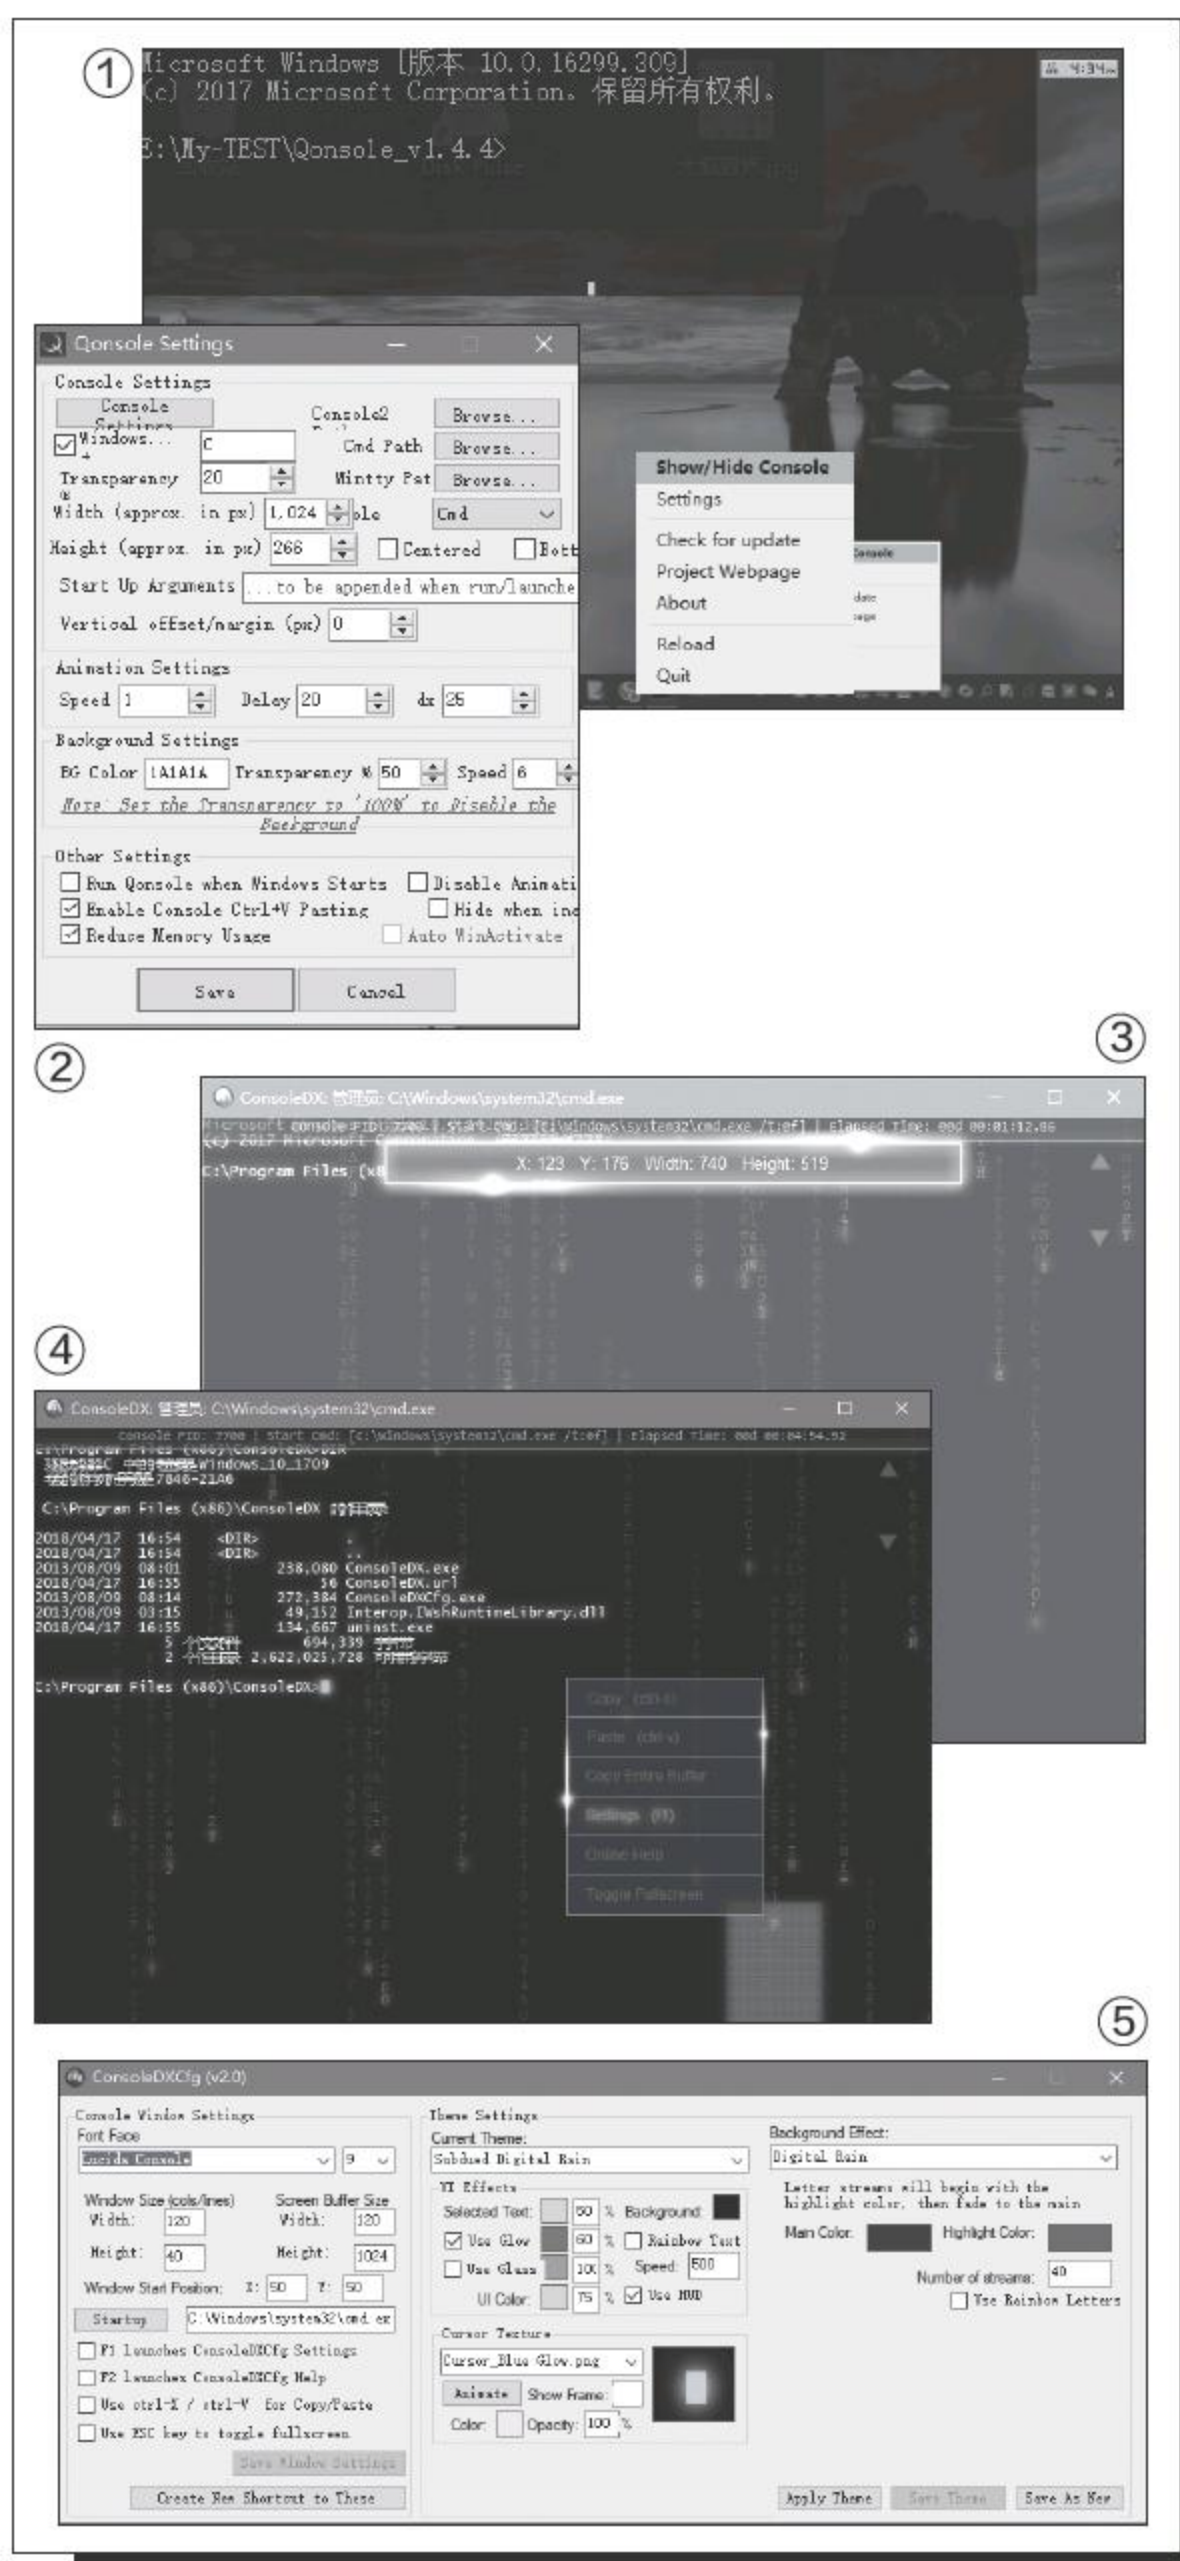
①

Microsoft Windows [版本 10.0.16299.309]
(c) 2017 Microsoft Corporation。保留所有权利。

E:\My-TEST\Qonsole_v1.4.4>

Qonsole Settings

Console Settings
Console Settings
Console2 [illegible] Browse...
Windows... C
Cmd Path Browse...
Transparency 20
Mintty Pat Browse...
Width (approx. in px) 1,024 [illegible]ole Cmd
Height (approx. in px) 266 Centered Bott
Start Up Arguments ...to be appended when run/launche
Vertical offset/margin (px) 0

Animation Settings
Speed 1 Delay 20 dx 25

Background Settings
BG Color 1A1A1A Transparency % 50 Speed 6
Note: Set the Transparency to '100%' to Disable the Background

Other Settings
Run Qonsole when Windows Starts
Disable Animati
Enable Console Ctrl+V Pasting
Hide when ina
Reduce Memory Usage
Auto WinActivate

Save Cancel

Show/Hide Console
Settings
Check for update
Project Webpage
About
Reload
Quit

②

③

ConsoleDX: 管理员: C:\Windows\system32\cmd.exe
X: 123 Y: 176 Width: 740 Height: 519
C:\Program Files (x8

④

ConsoleDX: 管理员: C:\Windows\system32\cmd.exe
console PID: 7700 | start cmd: [c:\windows\system32\cmd.exe /t:ef] | Elapsed Time: 0dd 00:04:54.52
C:\Program Files (x86)\ConsoleDX>DIR
Windows_10_1709
7846-21A6

C:\Program Files (x86)\ConsoleDX 的目录

2018/04/17 16:54 <DIR> .
2018/04/17 16:54 <DIR> ..
2013/08/09 08:01 238,080 ConsoleDX.exe
2018/04/17 16:55 56 ConsoleDX.url
2013/08/09 08:14 272,384 ConsoleDXCfg.exe
2013/08/09 03:15 49,152 Interop.IWshRuntimeLibrary.dll
2018/04/17 16:55 134,667 uninst.exe
5 个文件 694,339 字节
2 个目录 2,622,025,728 可用字节

C:\Program Files (x86)\ConsoleDX>

Copy (ctrl-c)
Paste (ctrl-v)
Copy Entire Buffer
Settings (F1)
Online Help
Toggle Fullscreen

⑤

ConsoleDXCfg (v2.0)

Console Window Settings
Font Face
Lucida Console 9
Window Size (cols/lines) Width: 120 Height: 40
Screen Buffer Size Width: 120 Height: 1024
Window Start Position: X: 50 Y: 50
Startup C:\Windows\system32\cmd.ex
F1 launches ConsoleDXCfg Settings
F2 launches ConsoleDXCfg Help
Use ctrl-X / ctrl-V for Copy/Paste
Use ESC key to toggle fullscreen
Save Window Settings
Create New Shortcut to Theme

Theme Settings
Current Theme:
Subdued Digital Rain
UI Effects
Selected Text: 50 % Background:
Use Glow 60 % Rainbow Text
Use Glass 100 % Speed: 500
UI Color: 75 % Use HUD
Cursor Texture
Cursor_Blue Glow.png
Animate Show Frame:
Color: Opacity: 100 %

Background Effect:
Digital Rain
Letter streams will begin with the highlight color, then fade to the main
Main Color: Highlight Color:
Number of streams: 40
Use Rainbow Letters

Apply Theme Save Theme Save As New